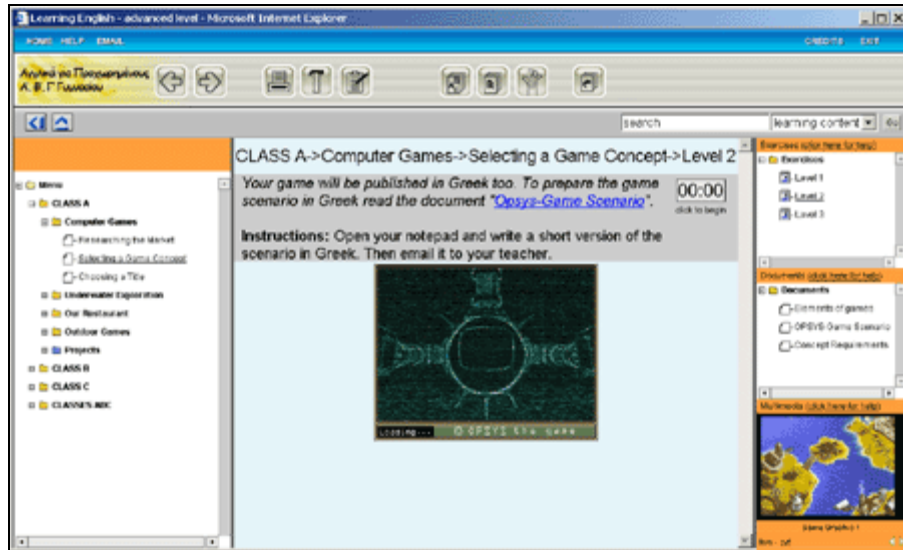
Learning English - advanced level - Microsoft Internet Explorer

HOME HELP EMAIL

CREDITS EXIT

Αγγλικά για Προχωρημένους Α. Β. Γ Γυμνασίου

search

learning content

Menu

CLASS A

Computer Games

Researching the Market

Selecting a Game Concept

Choosing a Title

Underwater Exploration

Our Restaurant

Outdoor Games

Projects

CLASS B

CLASS C

CLASSES ABC

CLASS A->Computer Games->Selecting a Game Concept->Level 2

Your game will be published in Greek too. To prepare the game scenario in Greek read the document "Opsys-Game Scenario".

00:00

click to begin

Instructions: Open your notepad and write a short version of the scenario in Greek. Then email it to your teacher.

Loading...

© OPSYS the game

Exercises (click here for help)

Exercises

Level 1

Level 2

Level 3

Documents (click here for help)

Documents

Elements of games

OPSYS Game Scenario

Concept Requirements

Multimedia (click here for help)

Opsys Graphic 1